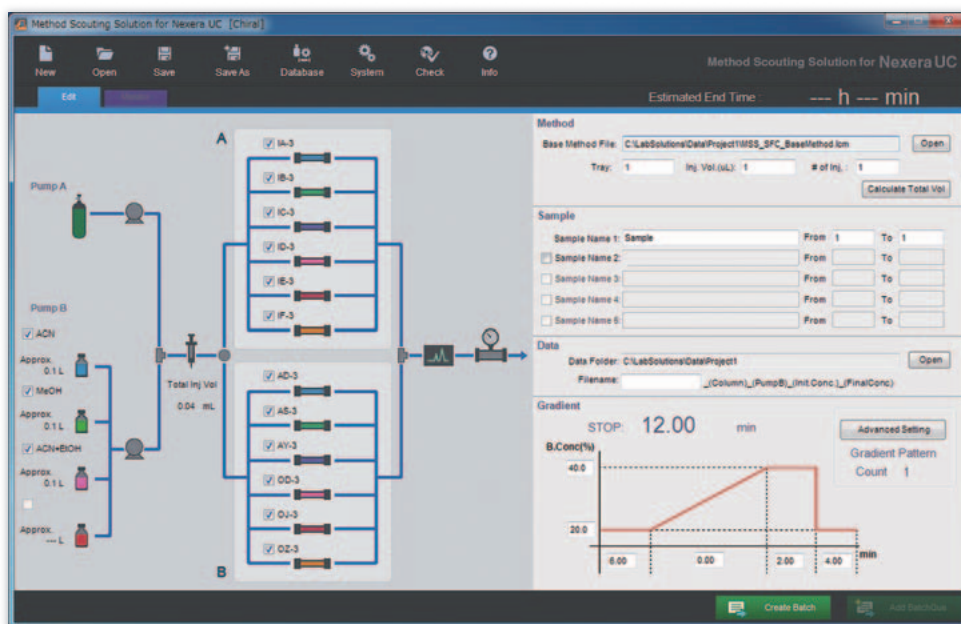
Method Scouting Solution for Nexera UC [Chiral]

New Open Save Save As Database System Check Info

Method Scouting Solution for Nexera UC

Edit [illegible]

Estimated End Time : --- h --- min

Pump A

Pump B

ACN
Approx. 0.1 L
MeOH
Approx. 0.1 L
ACN+EtOH
Approx. 0.1 L

Approx. --- L

Total Inj Vol
0.04 mL

A
IA-3
IB-3
IC-3
ID-3
IE-3
IF-3

AD-3
AS-3
AY-3
OD-3
OJ-3
OZ-3
B

Method
Base Method File: C:\LabSolutions\Data\Project1\MSS_SFC_BaseMethod.lcm Open
Tray: 1 Inj. Vol.(uL): 1 # of Inj.: 1
Calculate Total Vol

Sample
Sample Name 1: Sample From 1 To 1
Sample Name 2: From To
Sample Name 3: From To
Sample Name 4: From To
Sample Name 5: From To

Data
Data Folder: C:\LabSolutions\Data\Project1 Open
Filename: _(Column)_(PumpB)_(Init.Conc.)_(FinalConc)

Gradient
STOP: 12.00 min
Advanced Setting
Gradient Pattern
Count 1
B.Conc(%)
40.0
20.0
6.00 0.00 2.00 4.00 min

Create Batch Add BatchQue